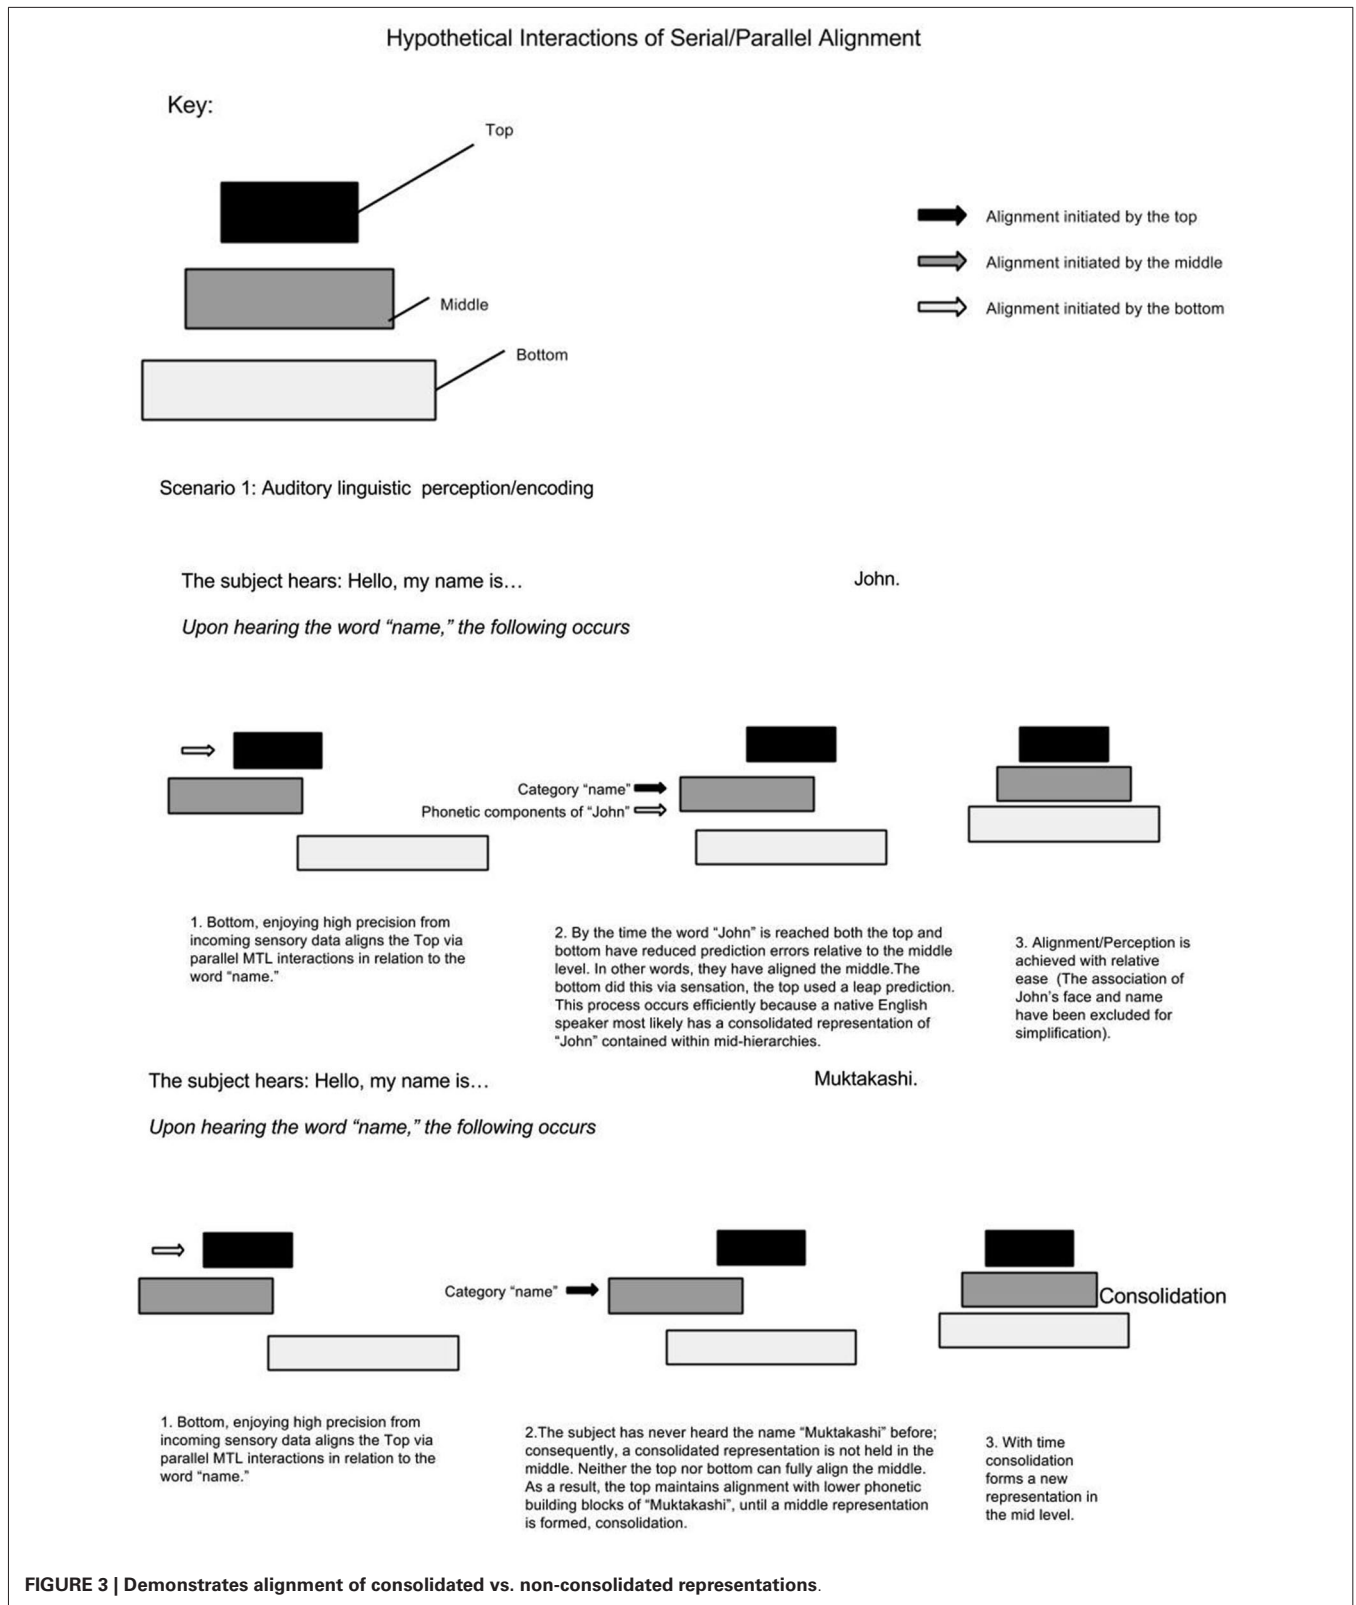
Hypothetical Interactions of Serial/Parallel Alignment

Key:

Top

Middle

Bottom

Alignment initiated by the top

Alignment initiated by the middle

Alignment initiated by the bottom

Scenario 1: Auditory linguistic perception/encoding

The subject hears: Hello, my name is… John.

*Upon hearing the word "name," the following occurs*

Category "name"

Phonetic components of "John"

1. Bottom, enjoying high precision from incoming sensory data aligns the Top via parallel MTL interactions in relation to the word "name."

2. By the time the word "John" is reached both the top and bottom have reduced prediction errors relative to the middle level. In other words, they have aligned the middle.The bottom did this via sensation, the top used a leap prediction. This process occurs efficiently because a native English speaker most likely has a consolidated representation of "John" contained within mid-hierarchies.

3. Alignment/Perception is achieved with relative ease (The association of John's face and name have been excluded for simplification).

The subject hears: Hello, my name is… Muktakashi.

*Upon hearing the word "name," the following occurs*

Category "name"

Consolidation

1. Bottom, enjoying high precision from incoming sensory data aligns the Top via parallel MTL interactions in relation to the word "name."

2.The subject has never heard the name "Muktakashi" before; consequently, a consolidated representation is not held in the middle. Neither the top nor bottom can fully align the middle. As a result, the top maintains alignment with lower phonetic building blocks of "Muktakashi", until a middle representation is formed, consolidation.

3. With time consolidation forms a new representation in the mid level.

**FIGURE 3 | Demonstrates alignment of consolidated vs. non-consolidated representations**.